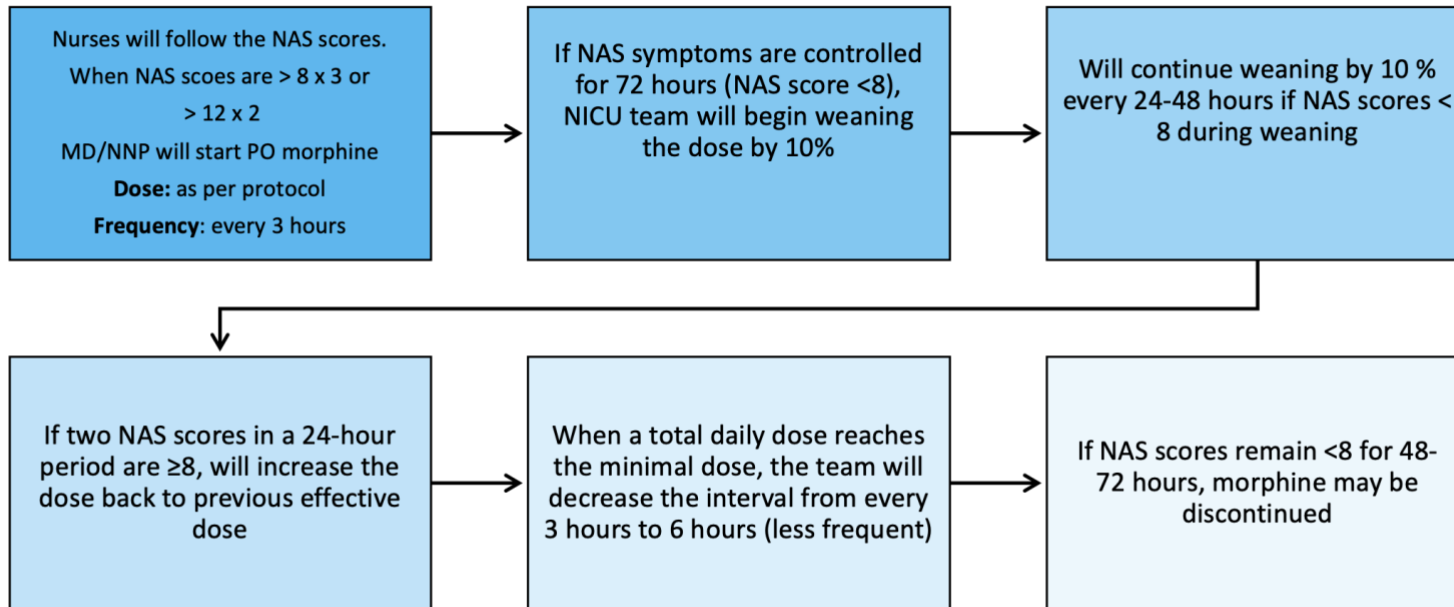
Nurses will follow the NAS scores.
When NAS scoes are > 8 x 3 or
> 12 x 2
MD/NNP will start PO morphine
**Dose:** as per protocol
**Frequency**: every 3 hours

If NAS symptoms are controlled for 72 hours (NAS score <8), NICU team will begin weaning the dose by 10%

Will continue weaning by 10 % every 24-48 hours if NAS scores < 8 during weaning

If two NAS scores in a 24-hour period are ≥8, will increase the dose back to previous effective dose

When a total daily dose reaches the minimal dose, the team will decrease the interval from every 3 hours to 6 hours (less frequent)

If NAS scores remain <8 for 48-72 hours, morphine may be discontinued